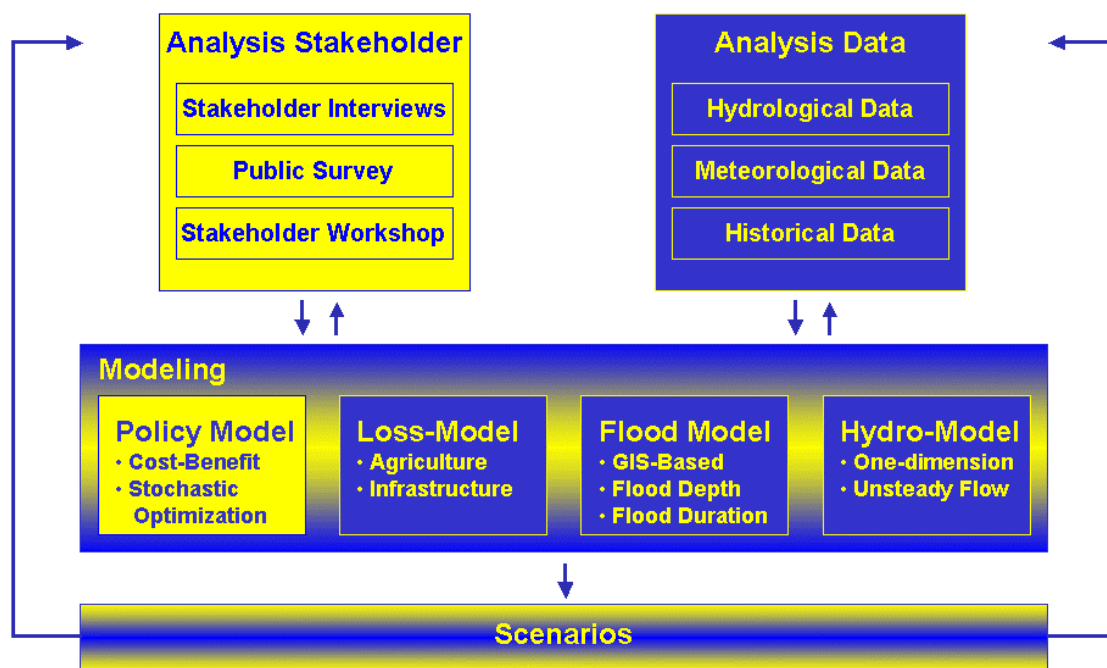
Analysis Stakeholder

Stakeholder Interviews

Public Survey

Stakeholder Workshop

Analysis Data

Hydrological Data

Meteorological Data

Historical Data

Modeling

Policy Model
· Cost-Benefit
· Stochastic Optimization

Loss-Model
· Agriculture
· Infrastructure

Flood Model
· GIS-Based
· Flood Depth
· Flood Duration

Hydro-Model
· One-dimension
· Unsteady Flow

Scenarios